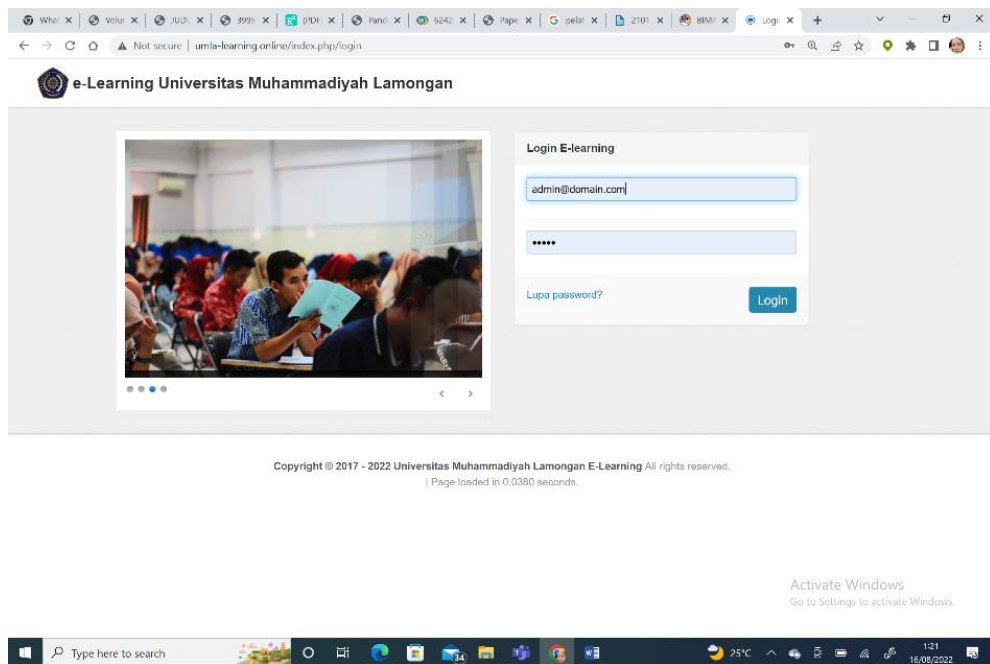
Wha × | Volu × | JUDU × | 399 × | PDF × | Pand × | 6242 × | Pape × | G pelat × | 2101 × | BIMA × | Logi × | +

Not secure | umla-learning.online/index.php/login

e-Learning Universitas Muhammadiyah Lamongan

Login E-learning

admin@domain.com

•••••

Lupa password?

Login

Copyright © 2017 - 2022 Universitas Muhammadiyah Lamongan E-Learning All rights reserved.
| Page loaded in 0.0380 seconds.

Activate Windows
Go to Settings to activate Windows.

Type here to search

25°C

1:21
16/08/2022